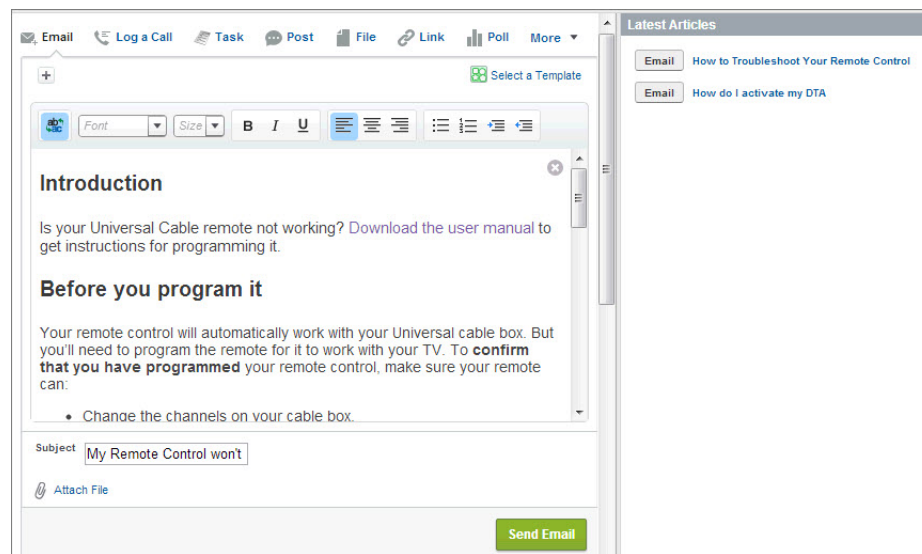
Email Log a Call Task Post File Link Poll More

Select a Template

Font Size B I U

Introduction

Is your Universal Cable remote not working? Download the user manual to get instructions for programming it.

Before you program it

Your remote control will automatically work with your Universal cable box. But you'll need to program the remote for it to work with your TV. To **confirm that you have programmed** your remote control, make sure your remote can:

- Change the channels on your cable box.

Subject My Remote Control won't

Attach File

Send Email

Latest Articles

Email How to Troubleshoot Your Remote Control

Email How do I activate my DTA